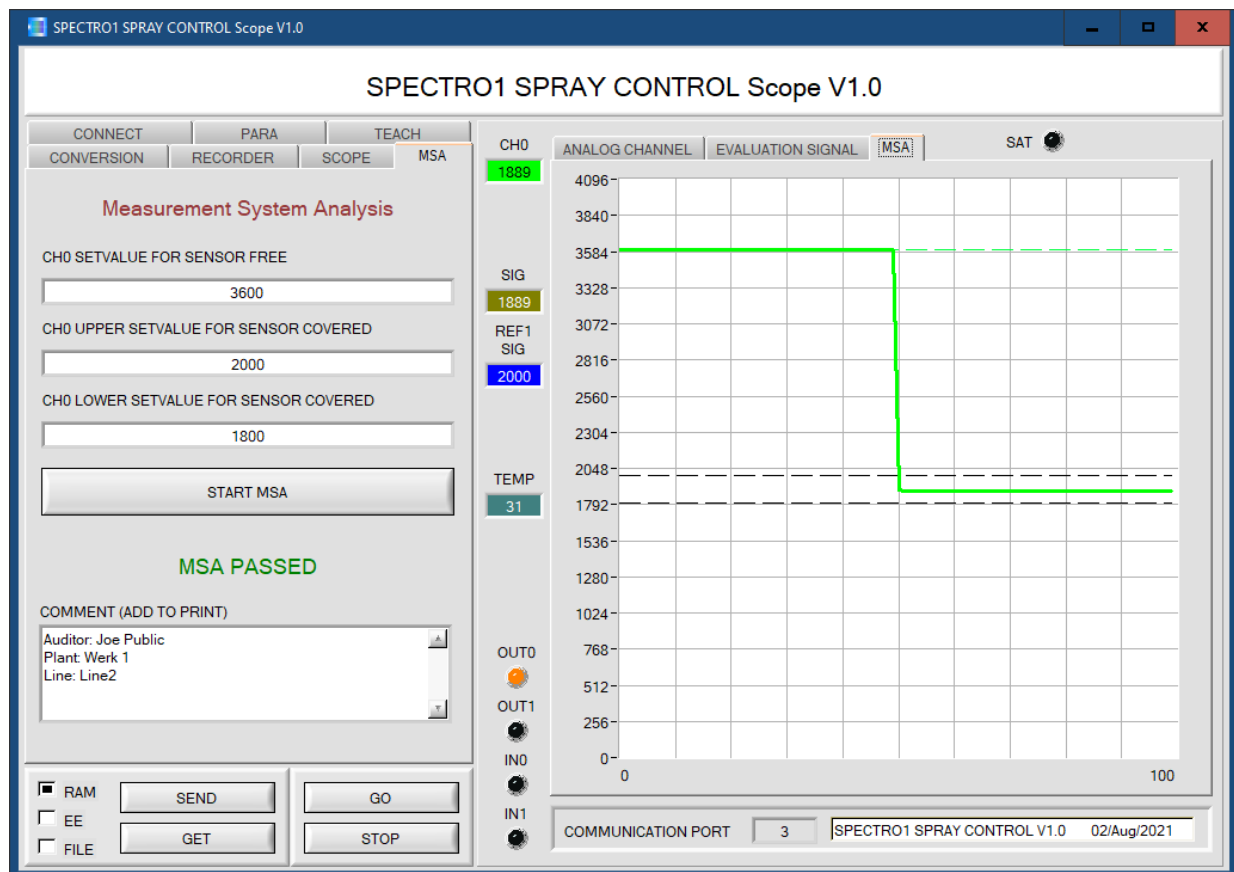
SPECTRO1 SPRAY CONTROL Scope V1.0

SPECTRO1 SPRAY CONTROL Scope V1.0

CONNECT PARA TEACH
CONVERSION RECORDER SCOPE MSA

Measurement System Analysis

CH0 SETVALUE FOR SENSOR FREE

3600

CH0 UPPER SETVALUE FOR SENSOR COVERED

2000

CH0 LOWER SETVALUE FOR SENSOR COVERED

1800

START MSA

MSA PASSED

COMMENT (ADD TO PRINT)

Auditor: Joe Public
Plant: Werk 1
Line: Line2

RAM
EE
FILE

SEND
GET
GO
STOP

CH0
1889
SIG
1889
REF1 SIG
2000
TEMP
31
OUT0
OUT1
IN0
IN1

ANALOG CHANNEL EVALUATION SIGNAL MSA SAT

4096
3840
3584
3328
3072
2816
2560
2304
2048
1792
1536
1280
1024
768
512
256
0
0
100

COMMUNICATION PORT 3 SPECTRO1 SPRAY CONTROL V1.0 02/Aug/2021